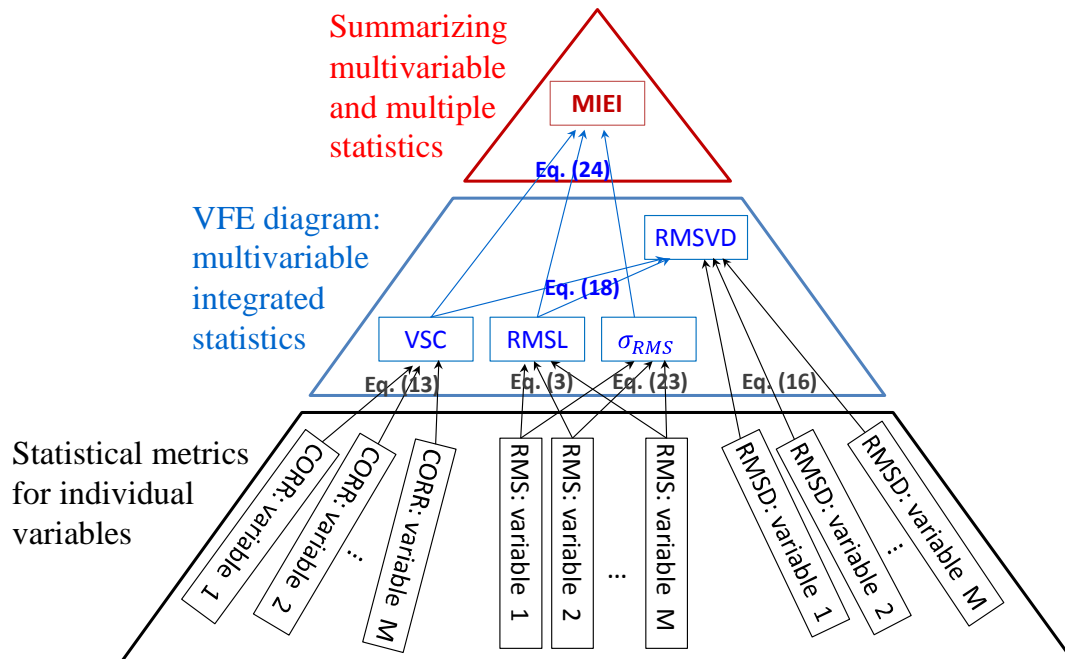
Summarizing multivariable and multiple statistics

MIEI

Eq. (24)

VFE diagram: multivariable integrated statistics

RMSVD

Eq. (18)

VSC

RMSL

$\sigma_{RMS}$

Eq. (13)

Eq. (3)

Eq. (23)

Eq. (16)

Statistical metrics for individual variables

CORR: variable 1

CORR: variable 2

...

CORR: variable M

RMS: variable 1

RMS: variable 2

...

RMS: variable M

RMSD: variable 1

RMSD: variable 2

...

RMSD: variable M